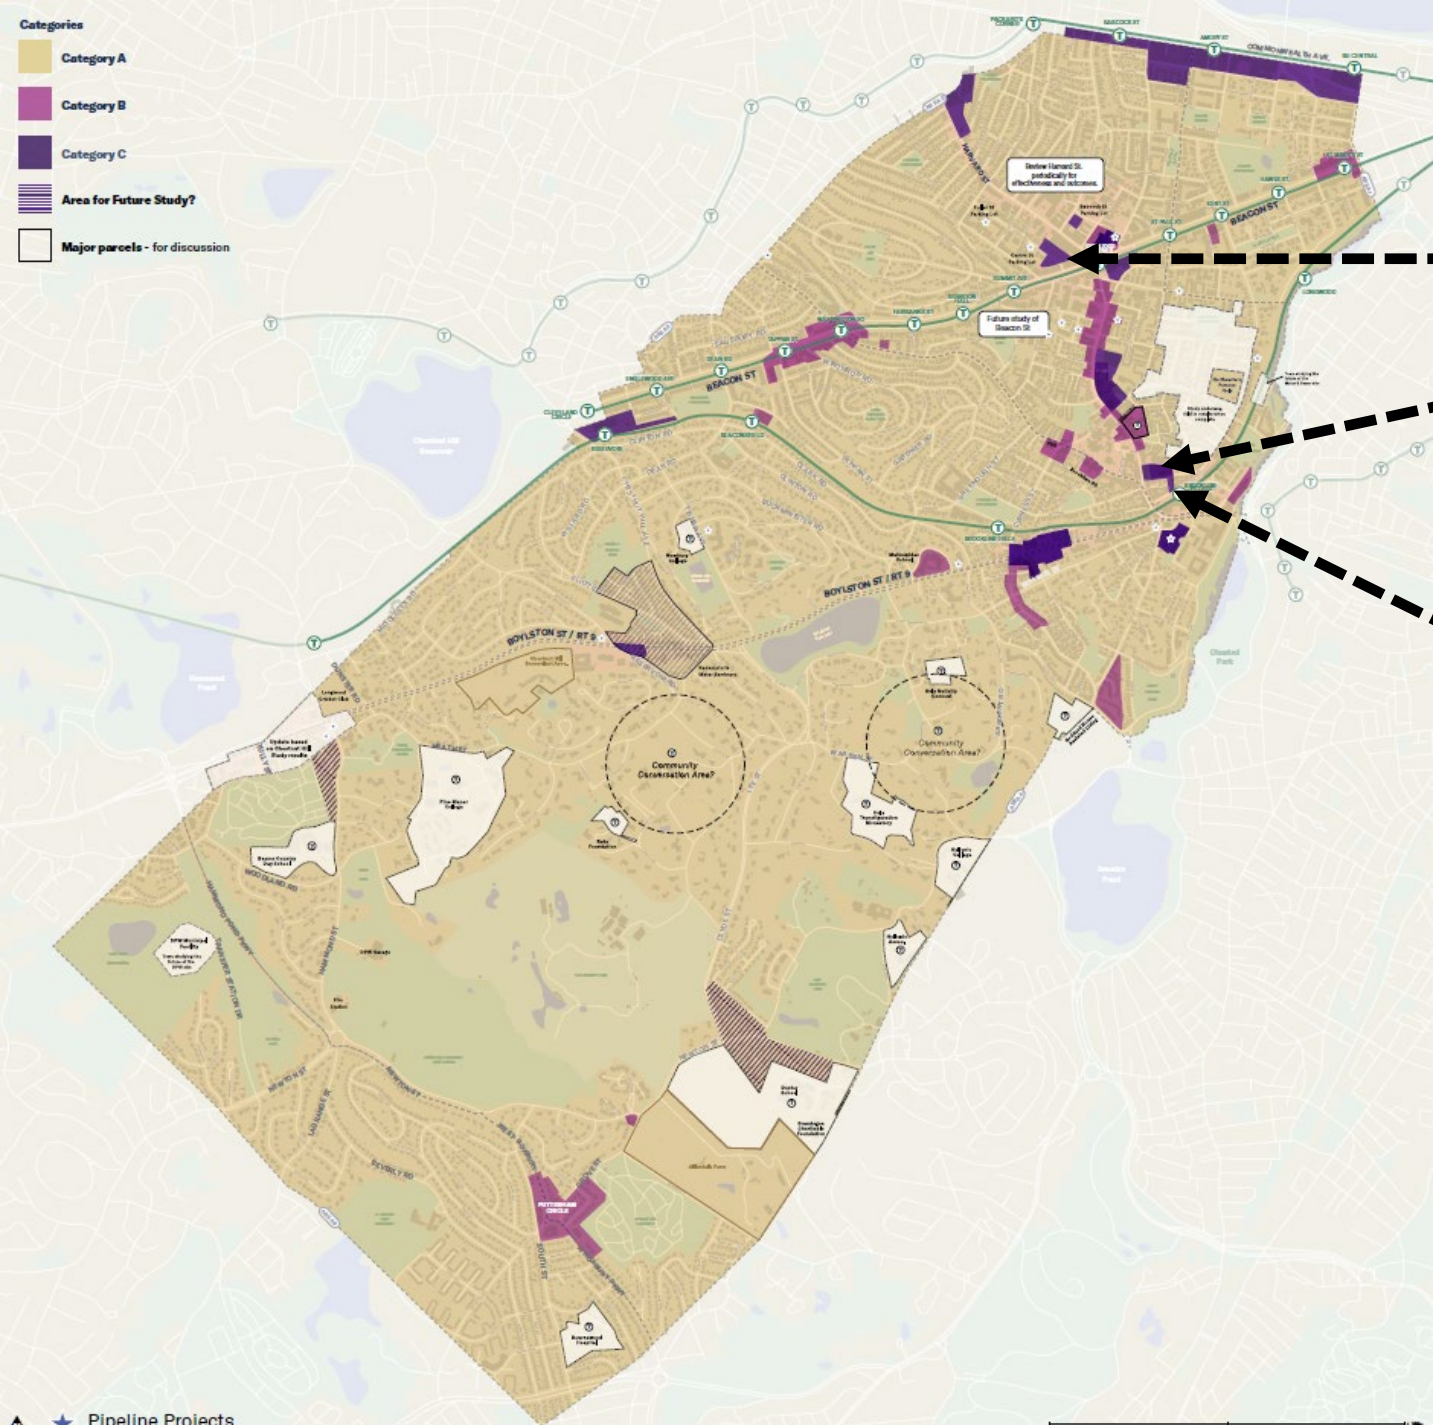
Categories

Category A

Category B

Category C

Area for Future Study?

Major parcels - for discussion

Review Harvard St. periodically for effectiveness and outcomes.

Future study of Beacon St

BEACON ST

BEACON ST

COMMONWEALTH AVE

HARVARD ST

BOYLSTON ST / RT 9

BOYLSTON ST / RT 9

Community Conservation Area?

Community Conservation Area?

PUTTERHAM CIRCLE

WOODLAND RD

HAMMOND ST

NEWTON ST

LASELL ST

HEATH ST

SOUTH ST

Pipeline Projects